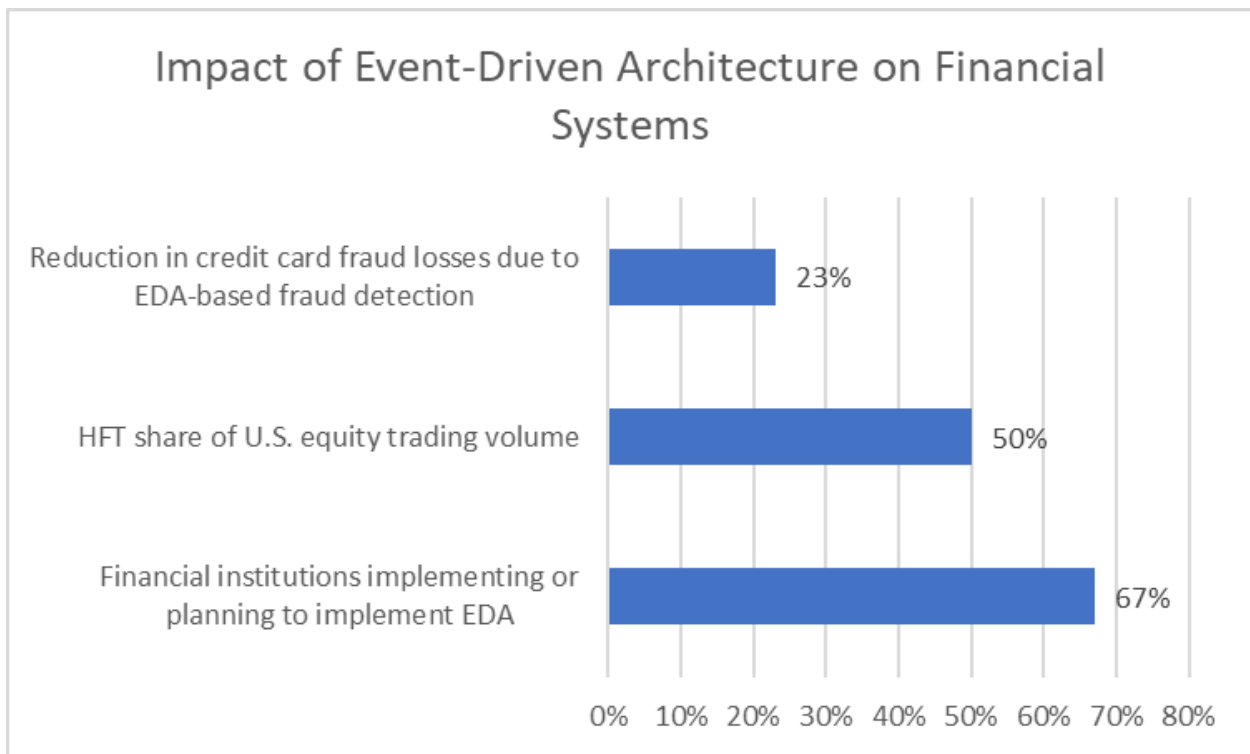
Impact of Event-Driven Architecture on Financial Systems

Reduction in credit card fraud losses due to EDA-based fraud detection

23%

HFT share of U.S. equity trading volume

50%

Financial institutions implementing or planning to implement EDA

67%

0%
10%
20%
30%
40%
50%
60%
70%
80%